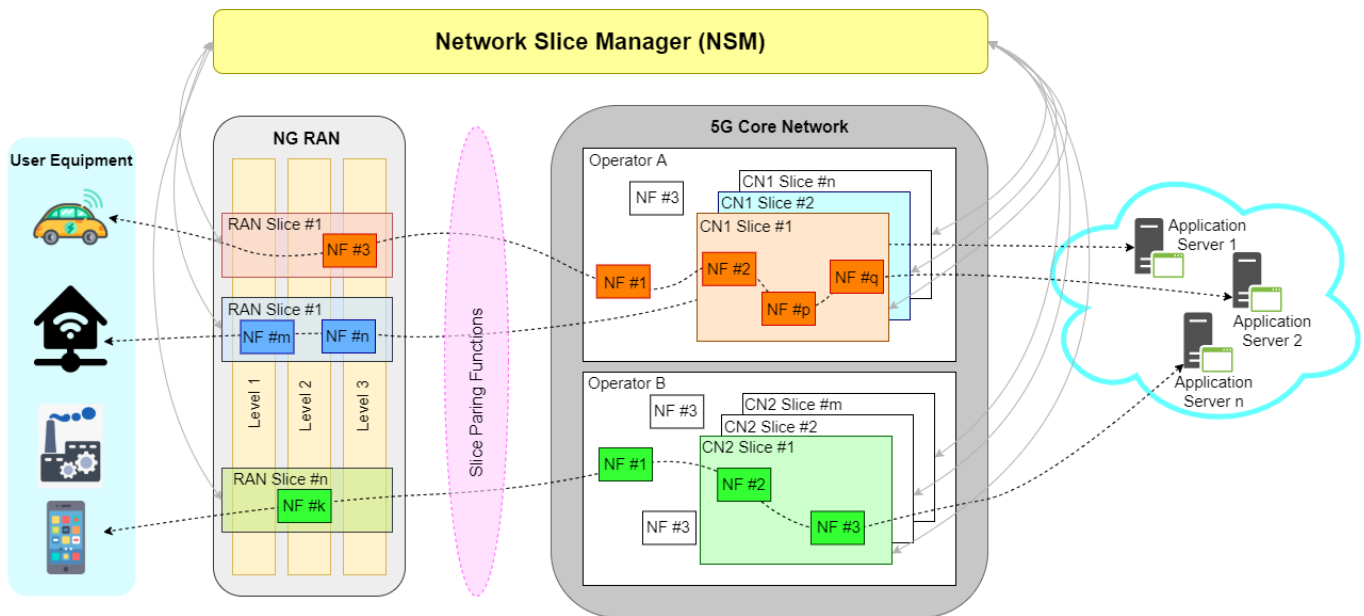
Network Slice Manager (NSM)

User Equipment

NG RAN

RAN Slice #1
NF #3

RAN Slice #1
NF #m
NF #n

Level 1
Level 2
Level 3

RAN Slice #n
NF #k

Slice Paring Functions

5G Core Network

Operator A
NF #3
CN1 Slice #n
CN1 Slice #2
CN1 Slice #1
NF #1
NF #2
NF #q
NF #p

Operator B
NF #3
CN2 Slice #m
CN2 Slice #2
CN2 Slice #1
NF #1
NF #2
NF #3
NF #3

Application Server 1
Application Server 2
Application Server n